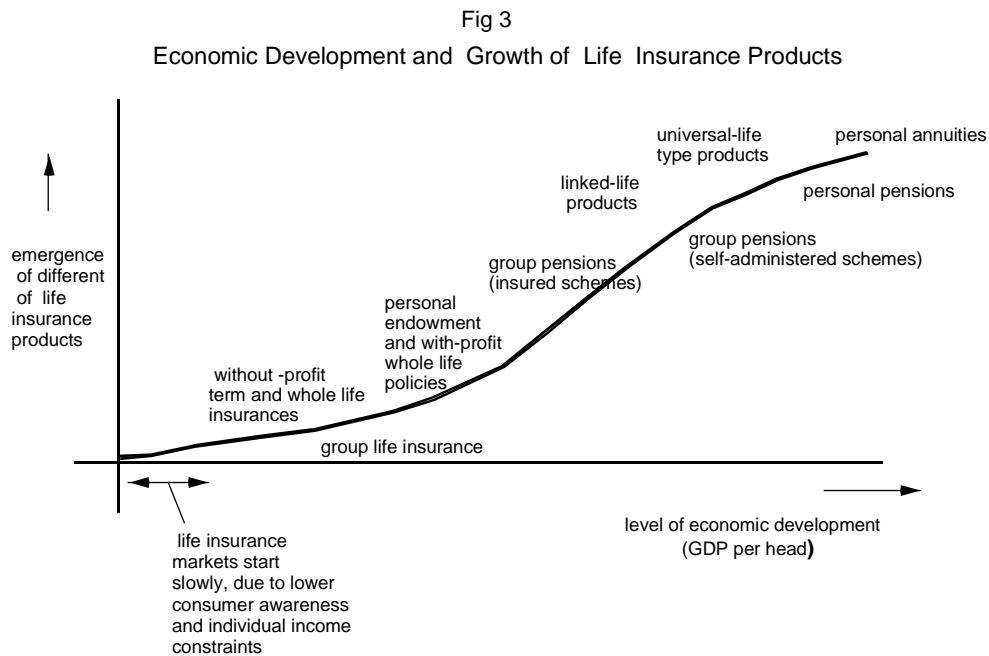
Fig 3

Economic Development and Growth of Life Insurance Products

emergence of different of life insurance products

without -profit term and whole life insurances

group life insurance

personal endowment and with-profit whole life policies

group pensions (insured schemes)

linked-life products

universal-life type products

personal annuities

personal pensions

group pensions (self-administered schemes)

life insurance markets start slowly, due to lower consumer awareness and individual income constraints

level of economic development (GDP per head)